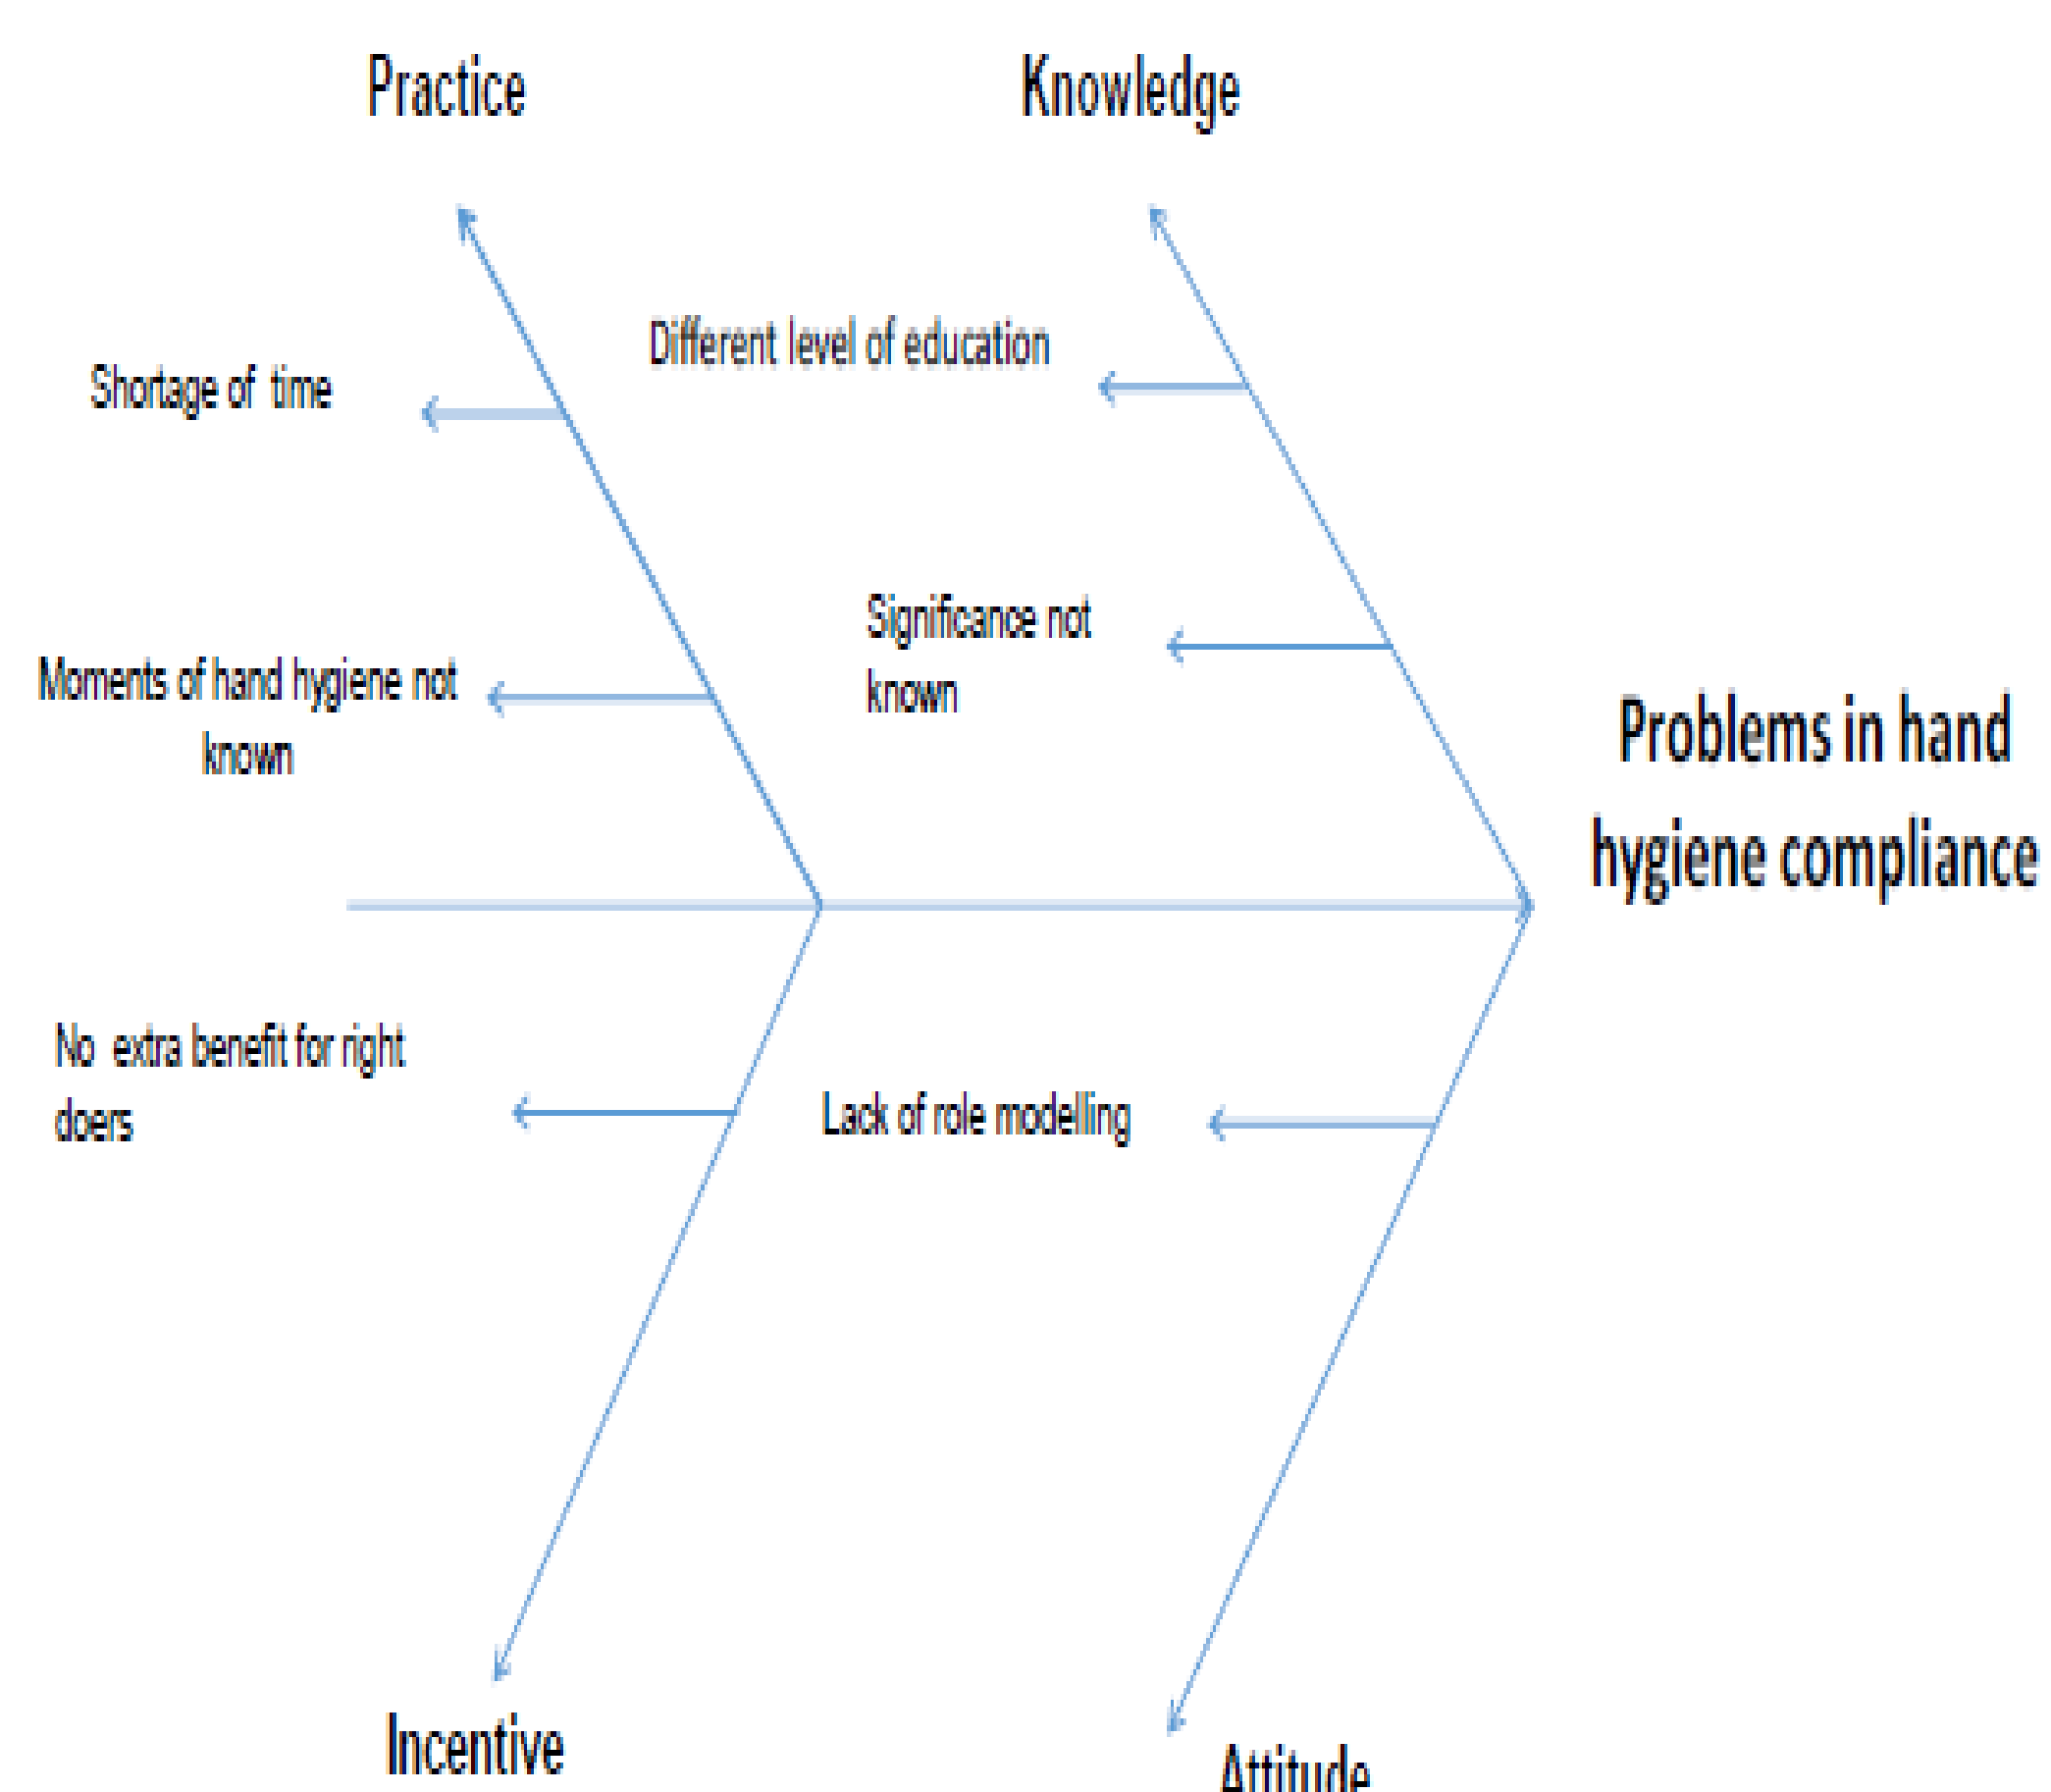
Practice

Knowledge

Different level of education

Shortage of time

Significance not known

Moments of hand hygiene not known

Problems in hand hygiene compliance

No extra benefit for right doers

Lack of role modelling

Incentive

Attitude